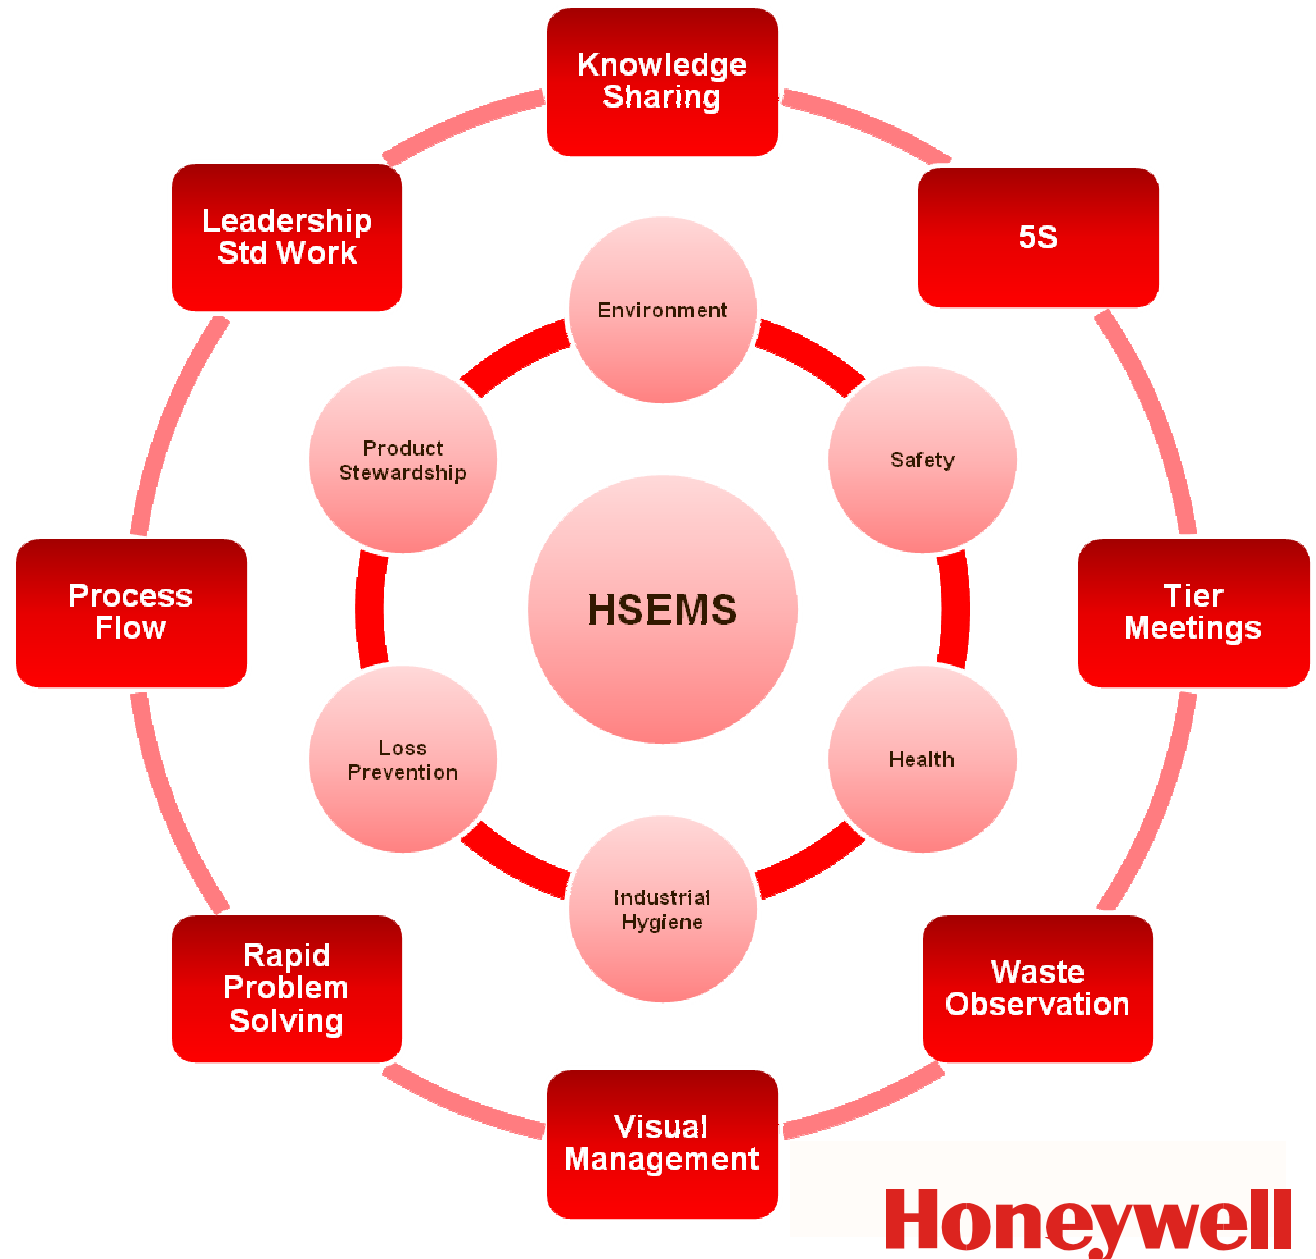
Knowledge Sharing

5S

Tier Meetings

Waste Observation

Visual Management

Rapid Problem Solving

Process Flow

Leadership Std Work

Environment

Safety

Health

Industrial Hygiene

Loss Prevention

Product Stewardship

HSEMS

Honeywell